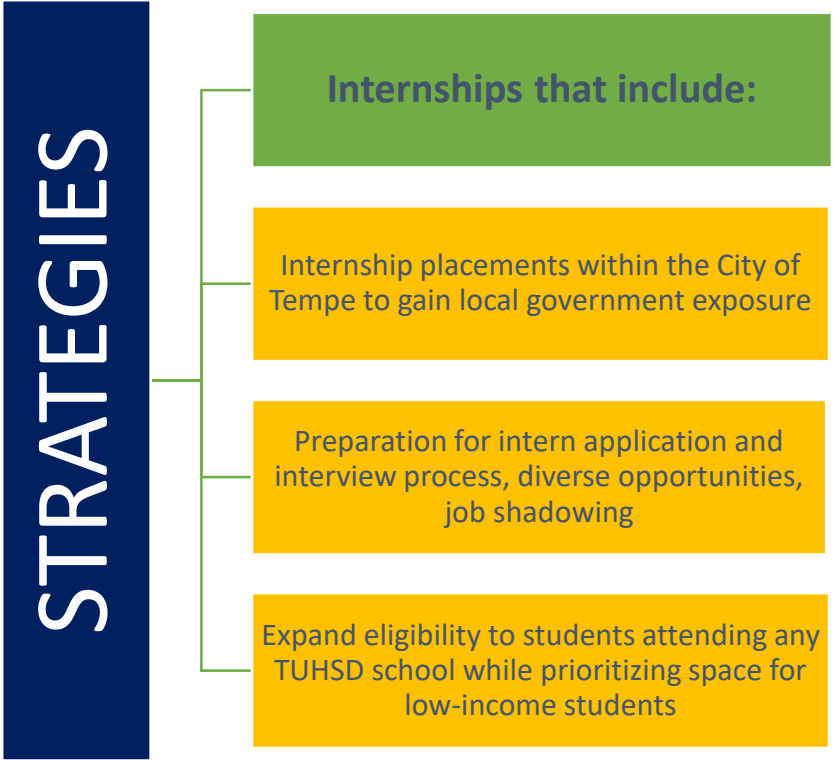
STRATEGIES

Internships that include:

Internship placements within the City of Tempe to gain local government exposure

Preparation for intern application and interview process, diverse opportunities, job shadowing

Expand eligibility to students attending any TUHSD school while prioritizing space for low-income students